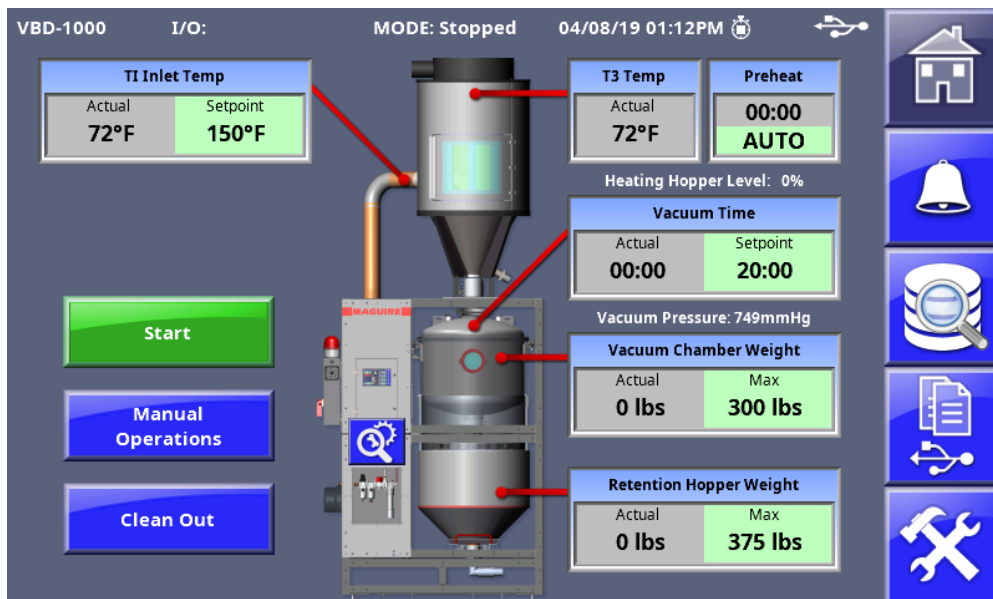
VBD-1000 I/O: MODE: Stopped 04/08/19 01:12PM

TI Inlet Temp

| Actual | Setpoint |
|---|---|
| 72°F | 150°F |

T3 Temp

| Actual |
|---|
| 72°F |

Preheat

00:00
AUTO

Heating Hopper Level: 0%

Vacuum Time

| Actual | Setpoint |
|---|---|
| 00:00 | 20:00 |

Vacuum Pressure: 749mmHg

Vacuum Chamber Weight

| Actual | Max |
|---|---|
| 0 lbs | 300 lbs |

Retention Hopper Weight

| Actual | Max |
|---|---|
| 0 lbs | 375 lbs |

Start

Manual Operations

Clean Out

MAGUIRE